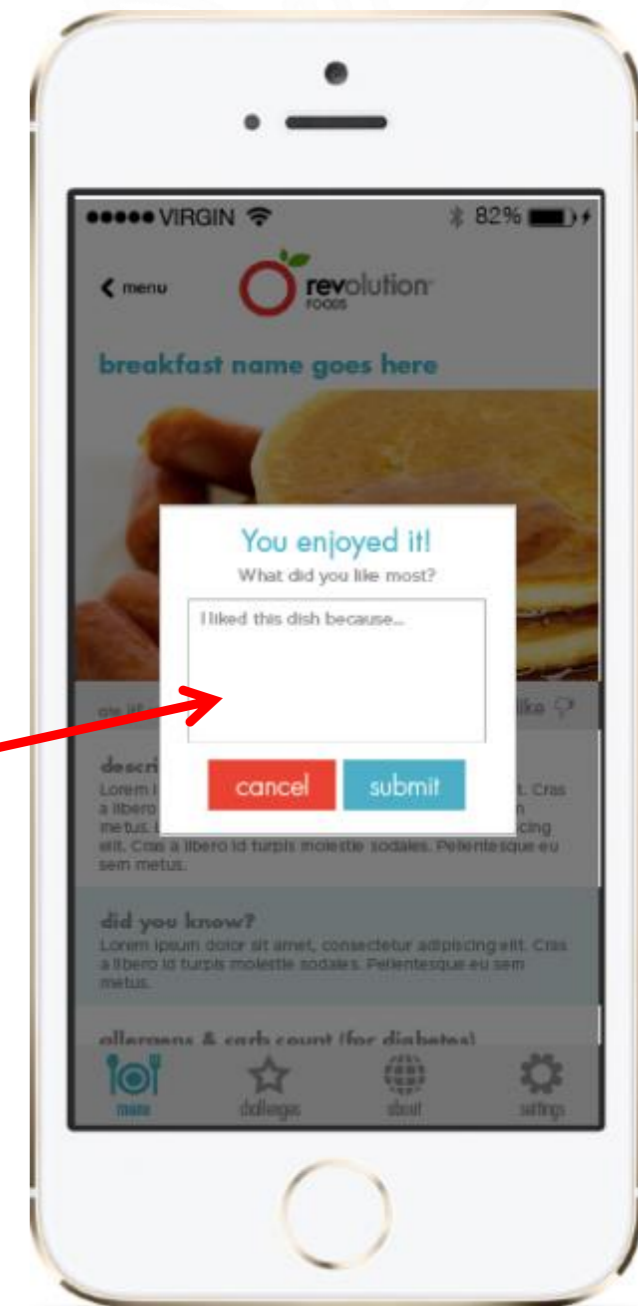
●●●●● VIRGIN 82%

menu

revolution FOODS

breakfast name goes here

You enjoyed it!

What did you like most?

I liked this dish because...

cancel submit

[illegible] like

descri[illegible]

Lorem i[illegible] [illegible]. Cras a libero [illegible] metus. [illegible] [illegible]cing elit. Cras a libero id turpis molestie sodales. Pellentesque eu sem metus.

did you know?

Lorem ipsum dolor sit amet, consectetur adipiscing elit. Cras a libero id turpis molestie sodales. Pellentesque eu sem metus.

allergens & carb count (for diabetes)

menu challenges about settings